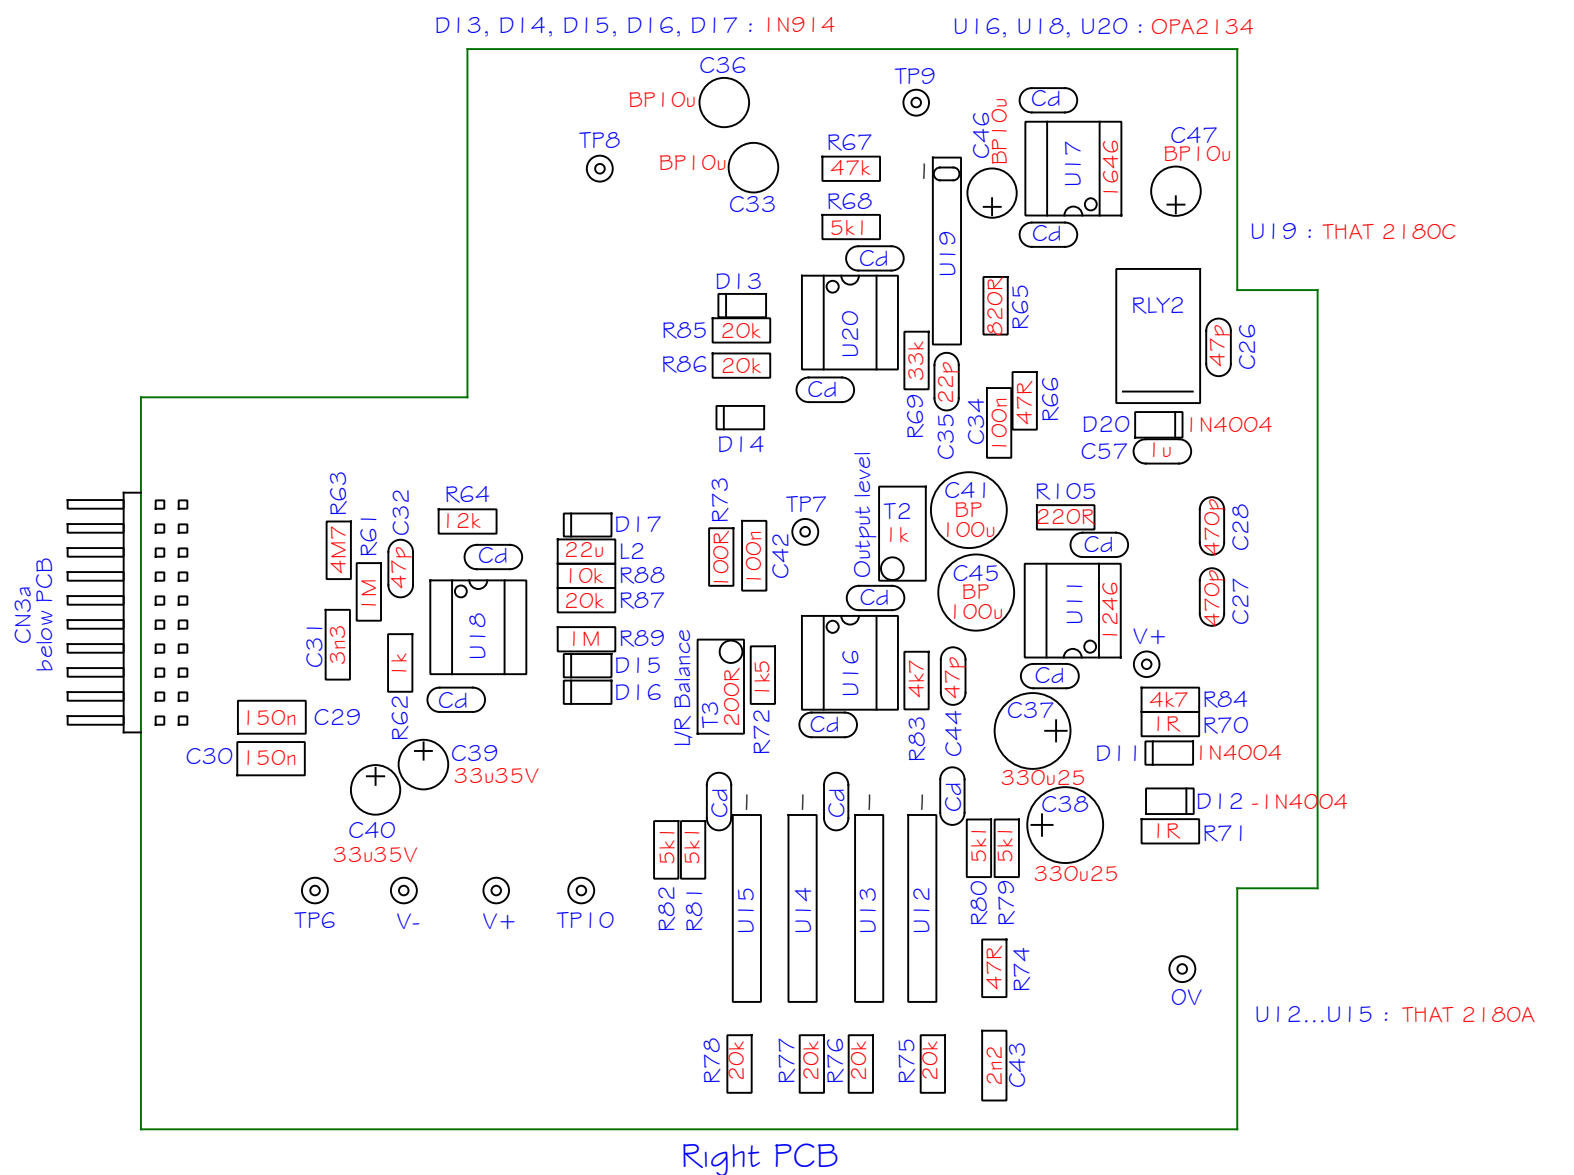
D13, D14, D15, D16, D17 : 1N914
U16, U18, U20 : OPA2134

C36
BP10u
TP9
Cd
TP8
BP10u
R67
47k
C46
BP10u
U17
1646
C47
BP10u
C33
R68
5k1
Cd
U19 : THAT 2180C
Cd
U19
D13
U20
820R
R65
RLY2
R85
20k
R86
20k
33k
22p
47p
C26
Cd
R66
47R
100n
D20
1N4004
D14
R69
C35
C34
C57
1u
R64
12k
D17
R73
TP7
Output level
T2
1k
C41
BP
100u
R105
220R
470p
C28
R63
4M7
R61
C32
Cd
22u
L2
100R
100n
C42
Cd
CN3a
below PCB
1M
47p
U18
10k
R88
20k
R87
C45
BP
100u
U11
1246
470p
C27
C31
3n3
1M
R89
Cd
L/R Balance
D15
U16
1k
D16
1k5
4k7
47p
Cd
V+
4k7
R84
R62
Cd
200R
T3
R72
R83
C44
C37
1R
R70
150n
C29
Cd
D11
1N4004
C30
150n
C39
33u35V
330u25
C40
33u35V
Cd
Cd
Cd
C38
D12 - 1N4004
1R
R71
5k1
5k1
5k1
5k1
330u25
TP6
V-
V+
TP10
R82
R81
U15
U14
U13
U12
R80
R79
47R
R74
0V
U12...U15 : THAT 2180A
R78
20k
R77
20k
R76
20k
R75
20k
2n2
C43
Right PCB